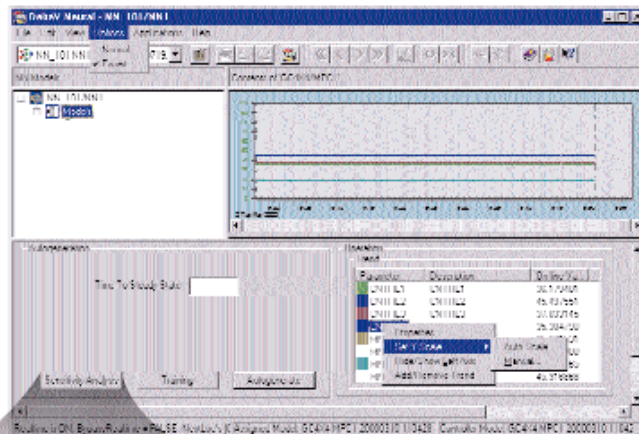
DeltaV Neural - NN_101/NN1

File Edit View Options Applications Help

Normal
Expert

NN_101/NN1

NN Models

Contents of OC/SAMPLE

NN_101/NN1
Models

Autogeneration

Time To Steady State

Sensitivity Analysis

Training

Autogenerate

Variables
Trend

Parameter
Description
On line Val

CN111L1
CN111L1
30.1/0000

CN111L2
CN111L2
45.49/560

CN111L3
CN111L3
31.03/316

25.394/00

Properties

Set Y Scale

Auto Scale

Hide/Show Left Axis

Manual...

Add/Remove Trend

43.9/0385

Realtime is ON. Batch/Realtime = FALSE. Iteration = 0. Assigned Model: OC4/4 HPC1 2000.03.01 11:24:26 Complete Model: OC4/4 HPC1 2000.03.01 11:24